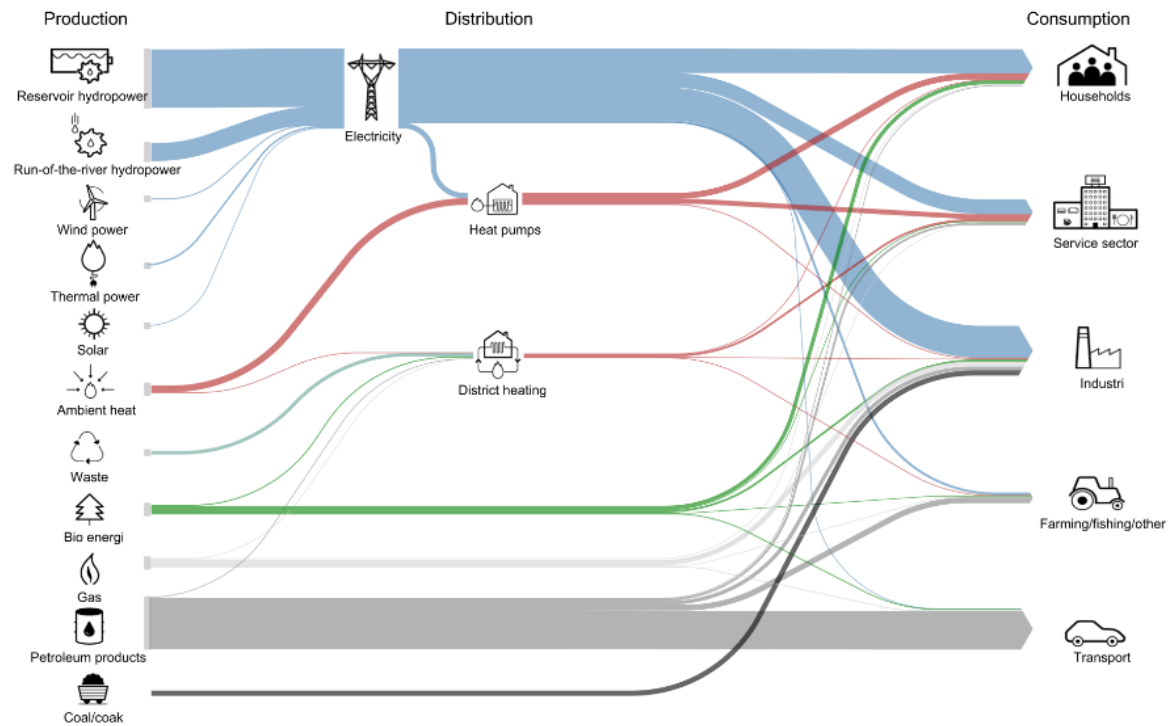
Production

Distribution

Consumption

Reservoir hydropower

Run-of-the-river hydropower

Wind power

Thermal power

Solar

Ambient heat

Waste

Bio energi

Gas

Petroleum products

Coal/coak

Electricity

Heat pumps

District heating

Households

Service sector

Industri

Farming/fishing/other

Transport